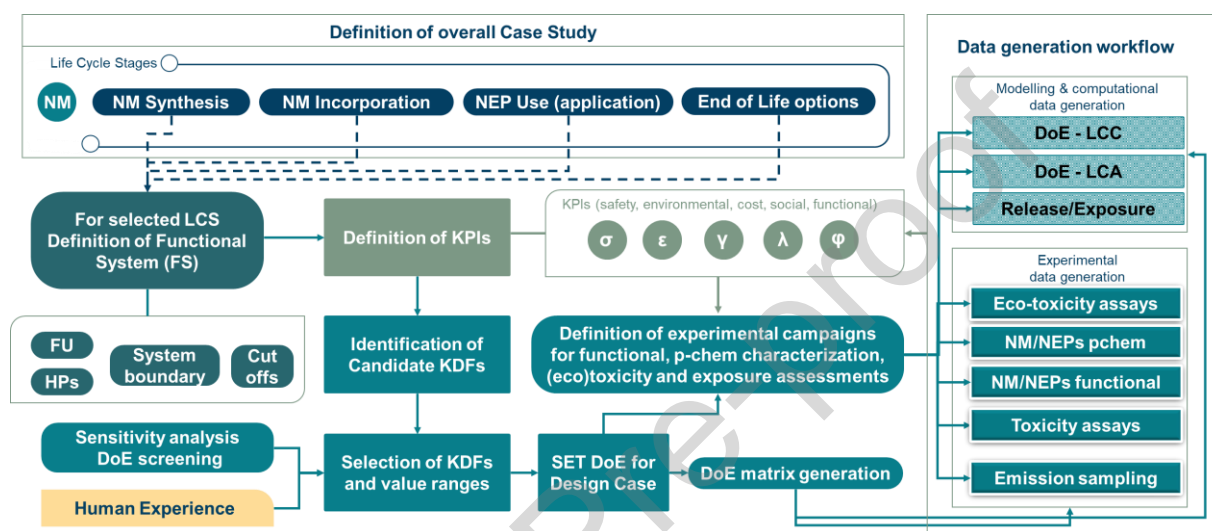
Definition of overall Case Study

Life Cycle Stages

NM

NM Synthesis

NM Incorporation

NEP Use (application)

End of Life options

For selected LCS Definition of Functional System (FS)

Definition of KPIs

KPIs (safety, environmental, cost, social, functional)

σ

ε

γ

λ

φ

FU

HPs

System boundary

Cut offs

Identification of Candidate KDFs

Definition of experimental campaigns for functional, p-chem characterization, (eco)toxicity and exposure assessments

Sensitivity analysis DoE screening

Human Experience

Selection of KDFs and value ranges

SET DoE for Design Case

DoE matrix generation

Data generation workflow

Modelling & computational data generation

DoE - LCC

DoE - LCA

Release/Exposure

Experimental data generation

Eco-toxicity assays

NM/NEPs pchem

NM/NEPs functional

Toxicity assays

Emission sampling

Pre-proof